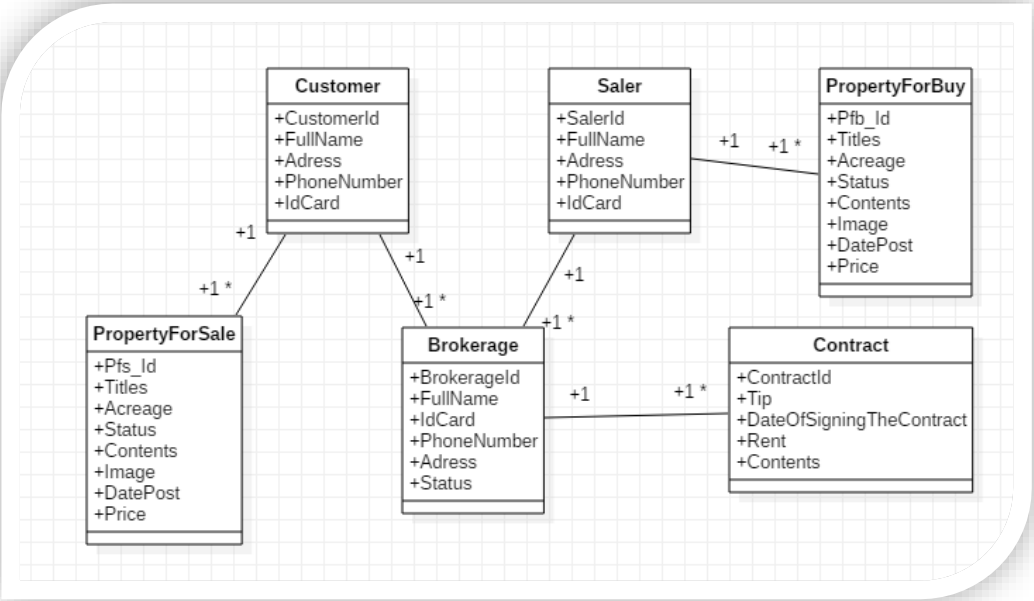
Customer
+CustomerId
+FullName
+Adress
+PhoneNumber
+IdCard

Saler
+SalerId
+FullName
+Adress
+PhoneNumber
+IdCard

+1
+1 *

PropertyForBuy
+Pfb_Id
+Titles
+Acreage
+Status
+Contents
+Image
+DatePost
+Price

+1
+1
+1 *
+1 *
+1
+1 *

PropertyForSale
+Pfs_Id
+Titles
+Acreage
+Status
+Contents
+Image
+DatePost
+Price

Brokerage
+BrokerageId
+FullName
+IdCard
+PhoneNumber
+Adress
+Status

+1
+1 *

Contract
+ContractId
+Tip
+DateOfSigningTheContract
+Rent
+Contents